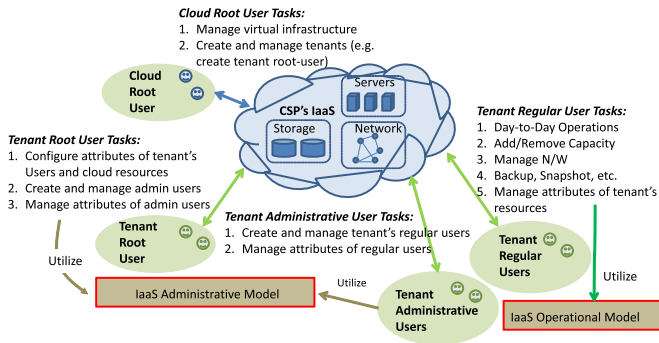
Cloud Root User Tasks:
1. Manage virtual infrastructure
2. Create and manage tenants (e.g. create tenant root-user)

Cloud Root User

CSP's IaaS
Servers
Storage
Network

Tenant Regular User Tasks:
1. Day-to-Day Operations
2. Add/Remove Capacity
3. Manage N/W
4. Backup, Snapshot, etc.
5. Manage attributes of tenant's resources

Tenant Root User Tasks:
1. Configure attributes of tenant's Users and cloud resources
2. Create and manage admin users
3. Manage attributes of admin users

Tenant Administrative User Tasks:
1. Create and manage tenant's regular users
2. Manage attributes of regular users

Tenant Root User

Tenant Regular Users

Utilize

Utilize

Utilize

IaaS Administrative Model

Tenant Administrative Users

IaaS Operational Model